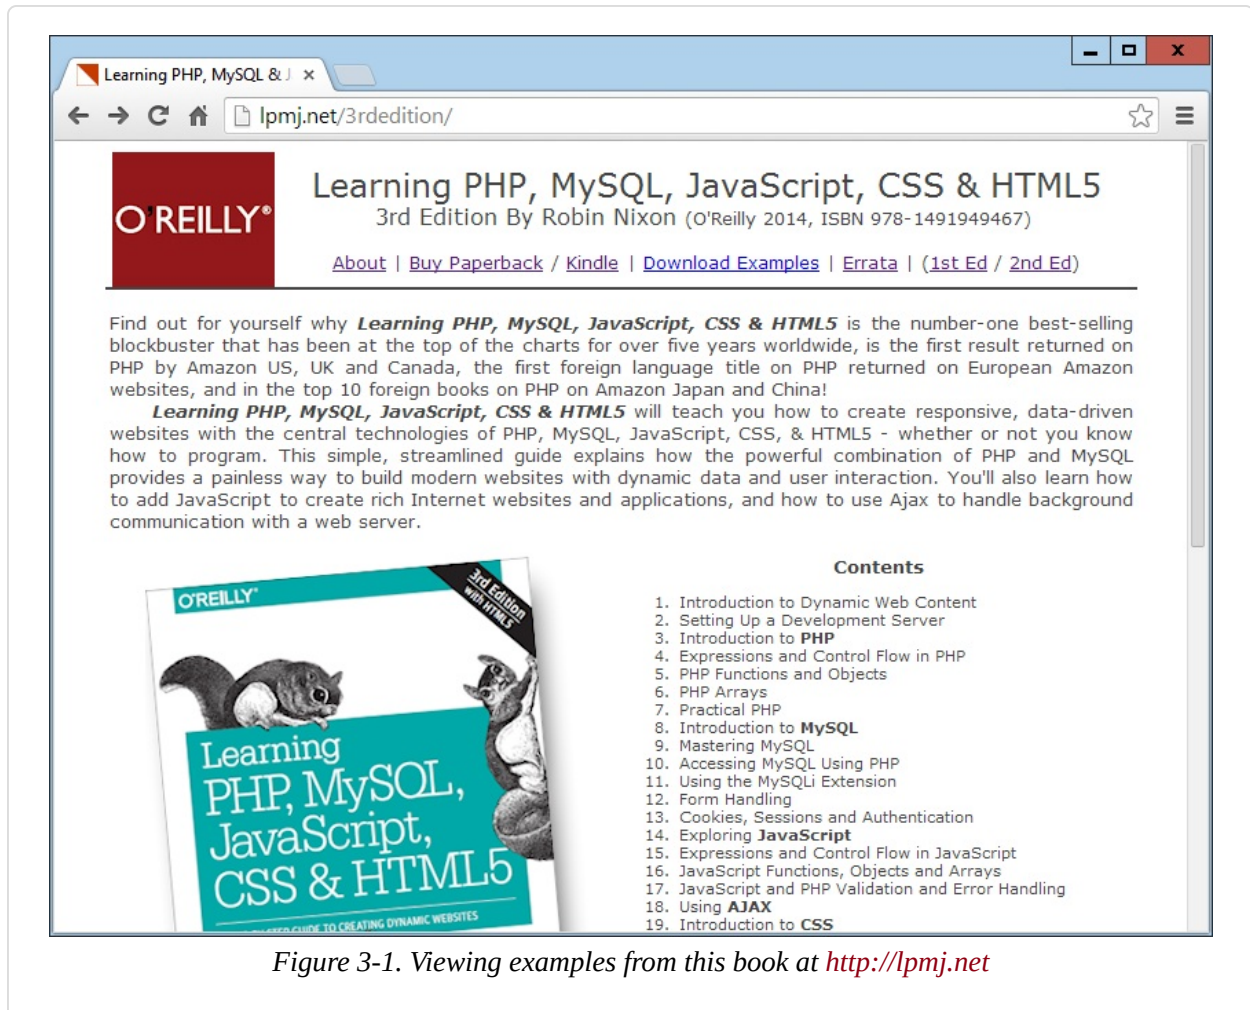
Learning PHP, MySQL & J ×

lpmj.net/3rdedition/

O'REILLY®

Learning PHP, MySQL, JavaScript, CSS & HTML5
3rd Edition By Robin Nixon (O'Reilly 2014, ISBN 978-1491949467)

About | Buy Paperback / Kindle | Download Examples | Errata | (1st Ed / 2nd Ed)

Find out for yourself why ***Learning PHP, MySQL, JavaScript, CSS & HTML5*** is the number-one best-selling blockbuster that has been at the top of the charts for over five years worldwide, is the first result returned on PHP by Amazon US, UK and Canada, the first foreign language title on PHP returned on European Amazon websites, and in the top 10 foreign books on PHP on Amazon Japan and China!

***Learning PHP, MySQL, JavaScript, CSS & HTML5*** will teach you how to create responsive, data-driven websites with the central technologies of PHP, MySQL, JavaScript, CSS, & HTML5 - whether or not you know how to program. This simple, streamlined guide explains how the powerful combination of PHP and MySQL provides a painless way to build modern websites with dynamic data and user interaction. You'll also learn how to add JavaScript to create rich Internet websites and applications, and how to use Ajax to handle background communication with a web server.

O'REILLY®
3rd Edition with HTML5
Learning PHP, MySQL, JavaScript, CSS & HTML5
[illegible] GUIDE TO CREATING DYNAMIC WEBSITES

**Contents**

1. Introduction to Dynamic Web Content
2. Setting Up a Development Server
3. Introduction to **PHP**
4. Expressions and Control Flow in PHP
5. PHP Functions and Objects
6. PHP Arrays
7. Practical PHP
8. Introduction to **MySQL**
9. Mastering MySQL
10. Accessing MySQL Using PHP
11. Using the MySQLi Extension
12. Form Handling
13. Cookies, Sessions and Authentication
14. Exploring **JavaScript**
15. Expressions and Control Flow in JavaScript
16. JavaScript Functions, Objects and Arrays
17. JavaScript and PHP Validation and Error Handling
18. Using **AJAX**
19. Introduction to **CSS**

*Figure 3-1. Viewing examples from this book at http://lpmj.net*